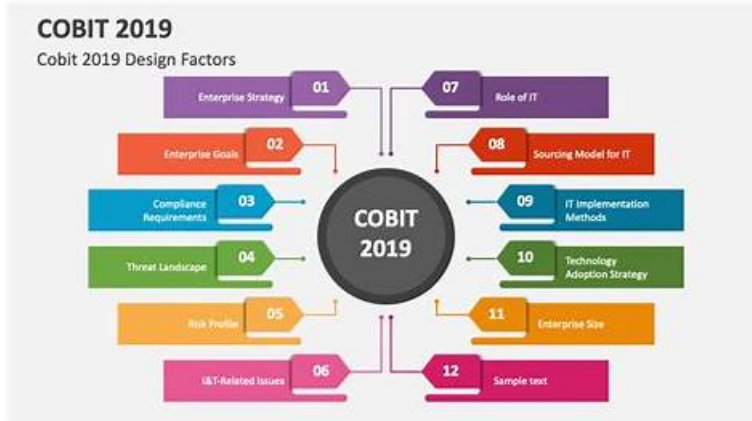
COBIT 2019

Cobit 2019 Design Factors

Enterprise Strategy 01

Enterprise Goals 02

Compliance Requirements 03

Threat Landscape 04

Risk Profile 05

I&T-Related Issues 06

07 Role of IT

08 Sourcing Model for IT

09 IT Implementation Methods

10 Technology Adoption Strategy

11 Enterprise Size

12 Sample text

COBIT 2019